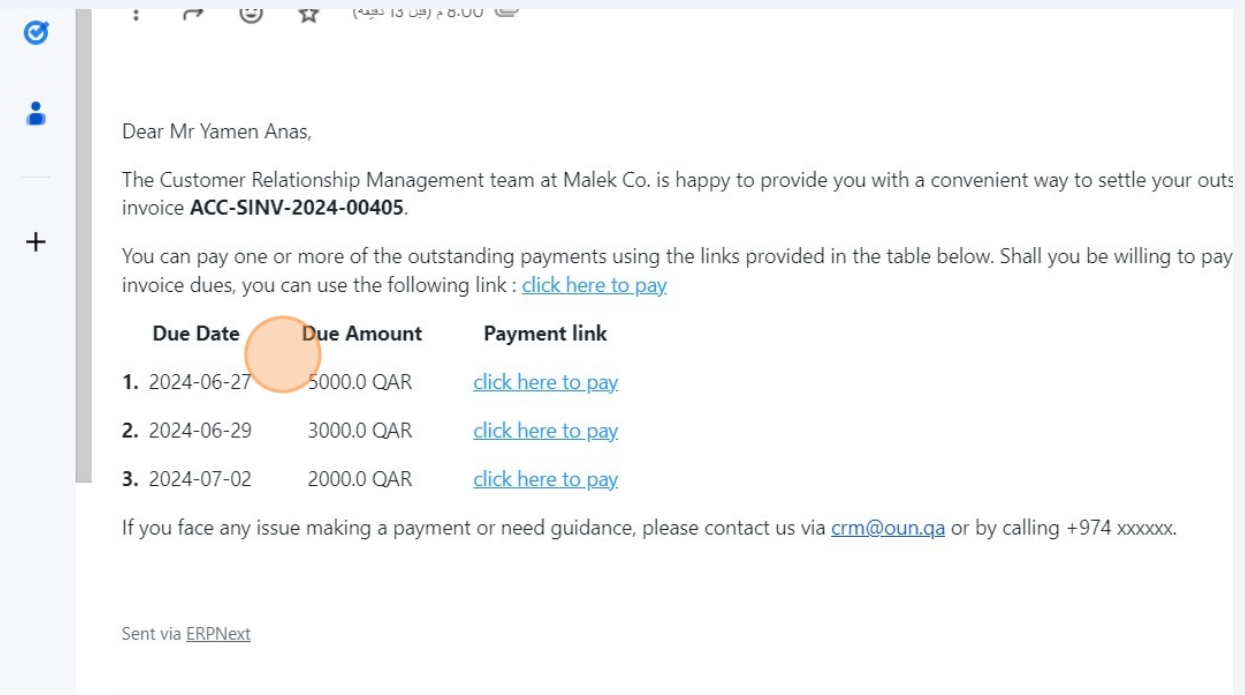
8:00 م (قبل 13 دقيقة)

Dear Mr Yamen Anas,

The Customer Relationship Management team at Malek Co. is happy to provide you with a convenient way to settle your outs invoice **ACC-SINV-2024-00405**.

You can pay one or more of the outstanding payments using the links provided in the table below. Shall you be willing to pay invoice dues, you can use the following link : click here to pay

| | Due Date | Due Amount | Payment link |
|---|---|---|---|
| **1.** | 2024-06-27 | 5000.0 QAR | click here to pay |
| **2.** | 2024-06-29 | 3000.0 QAR | click here to pay |
| **3.** | 2024-07-02 | 2000.0 QAR | click here to pay |

If you face any issue making a payment or need guidance, please contact us via crm@oun.qa or by calling +974 xxxxxx.

Sent via ERPNext